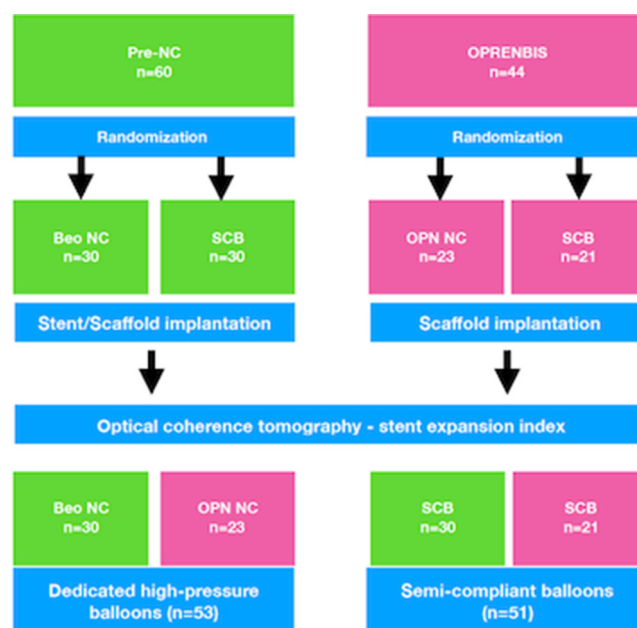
Pre-NC
n=60

OPRENBIS
n=44

Randomization

Randomization

Beo NC
n=30

SCB
n=30

OPN NC
n=23

SCB
n=21

Stent/Scaffold implantation

Scaffold implantation

Optical coherence tomography - stent expansion index

Beo NC
n=30

OPN NC
n=23

SCB
n=30

SCB
n=21

Dedicated high-pressure balloons (n=53)

Semi-compliant balloons (n=51)